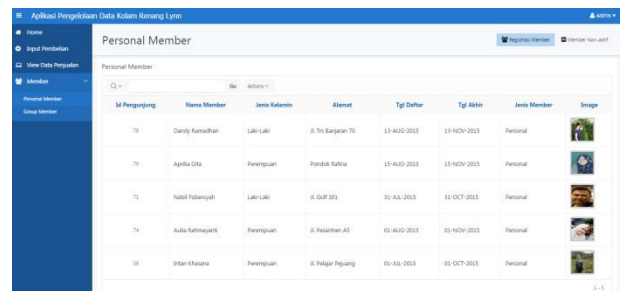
Aplikasi Pengelolaan Data Kolam Renang Lynn

ARFIN

Home
Input Pembelian
View Data Penjualan
Member
Personal Member
Group Member

Personal Member

Registrasi Member
Member Non-aktif

Personal Member

Go Actions

| Id Pengunjung | Nama Member | Jenis Kelamin | Alamat | Tgl Daftar | Tgl Akhir | Jenis Member | Image |
|---|---|---|---|---|---|---|---|
| 78 | Dandy Ramadhan | Laki-Laki | Jl. Tri Banjaran 70 | 13-AUG-2015 | 13-NOV-2015 | Personal | |
| 79 | Aprilia Oita | Perempuan | Pondok Rafina | 15-AUG-2015 | 15-NOV-2015 | Personal | |
| 71 | Nabil Fidiansyah | Laki-Laki | Jl. Golf 301 | 31-JUL-2015 | 31-OCT-2015 | Personal | |
| 74 | Aulia Rahmayanti | Perempuan | Jl. Pesantren A5 | 01-AUG-2015 | 01-NOV-2015 | Personal | |
| 38 | Intan Khasana | Perempuan | Jl. Pelajar Pejuang | 01-JUL-2015 | 01-OCT-2015 | Personal | |

1 - 5